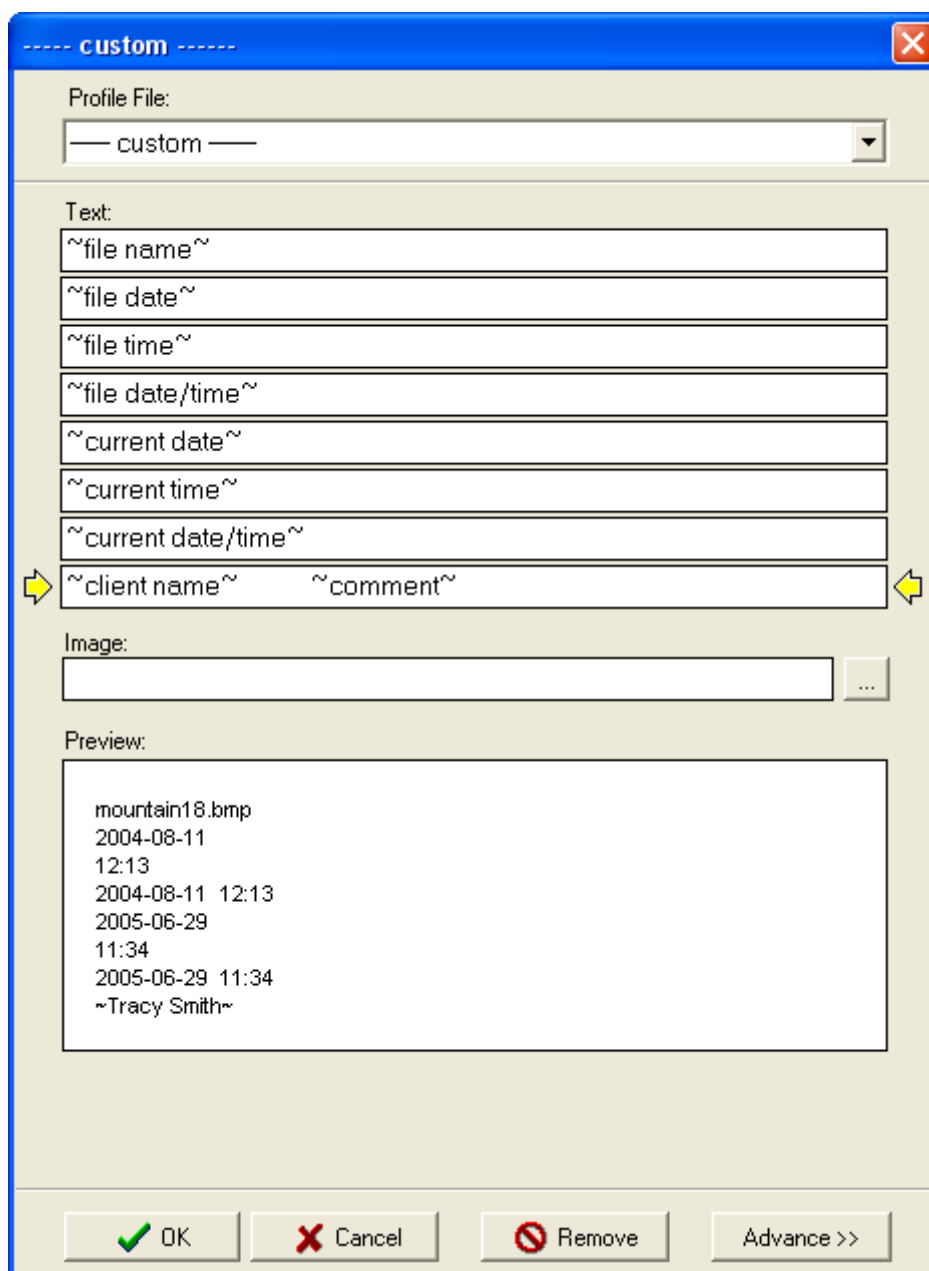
----- custom ------

Profile File:

—— custom ——

Text:

~file name~

~file date~

~file time~

~file date/time~

~current date~

~current time~

~current date/time~

~client name~ ~comment~

Image:

...

Preview:

mountain18.bmp
2004-08-11
12:13
2004-08-11 12:13
2005-06-29
11:34
2005-06-29 11:34
~Tracy Smith~

OK

Cancel

Remove

Advance >>